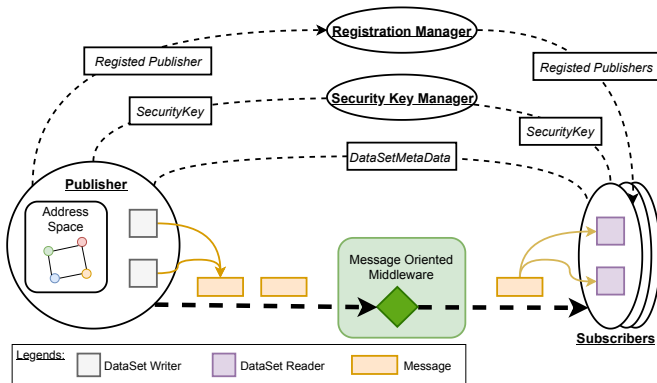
Registration Manager

Registed Publisher

Registed Publishers

SecurityKey

Security Key Manager

SecurityKey

DataSetMetaData

Publisher

Address Space

Message Oriented Middleware

Subscribers

Legends: DataSet Writer DataSet Reader Message